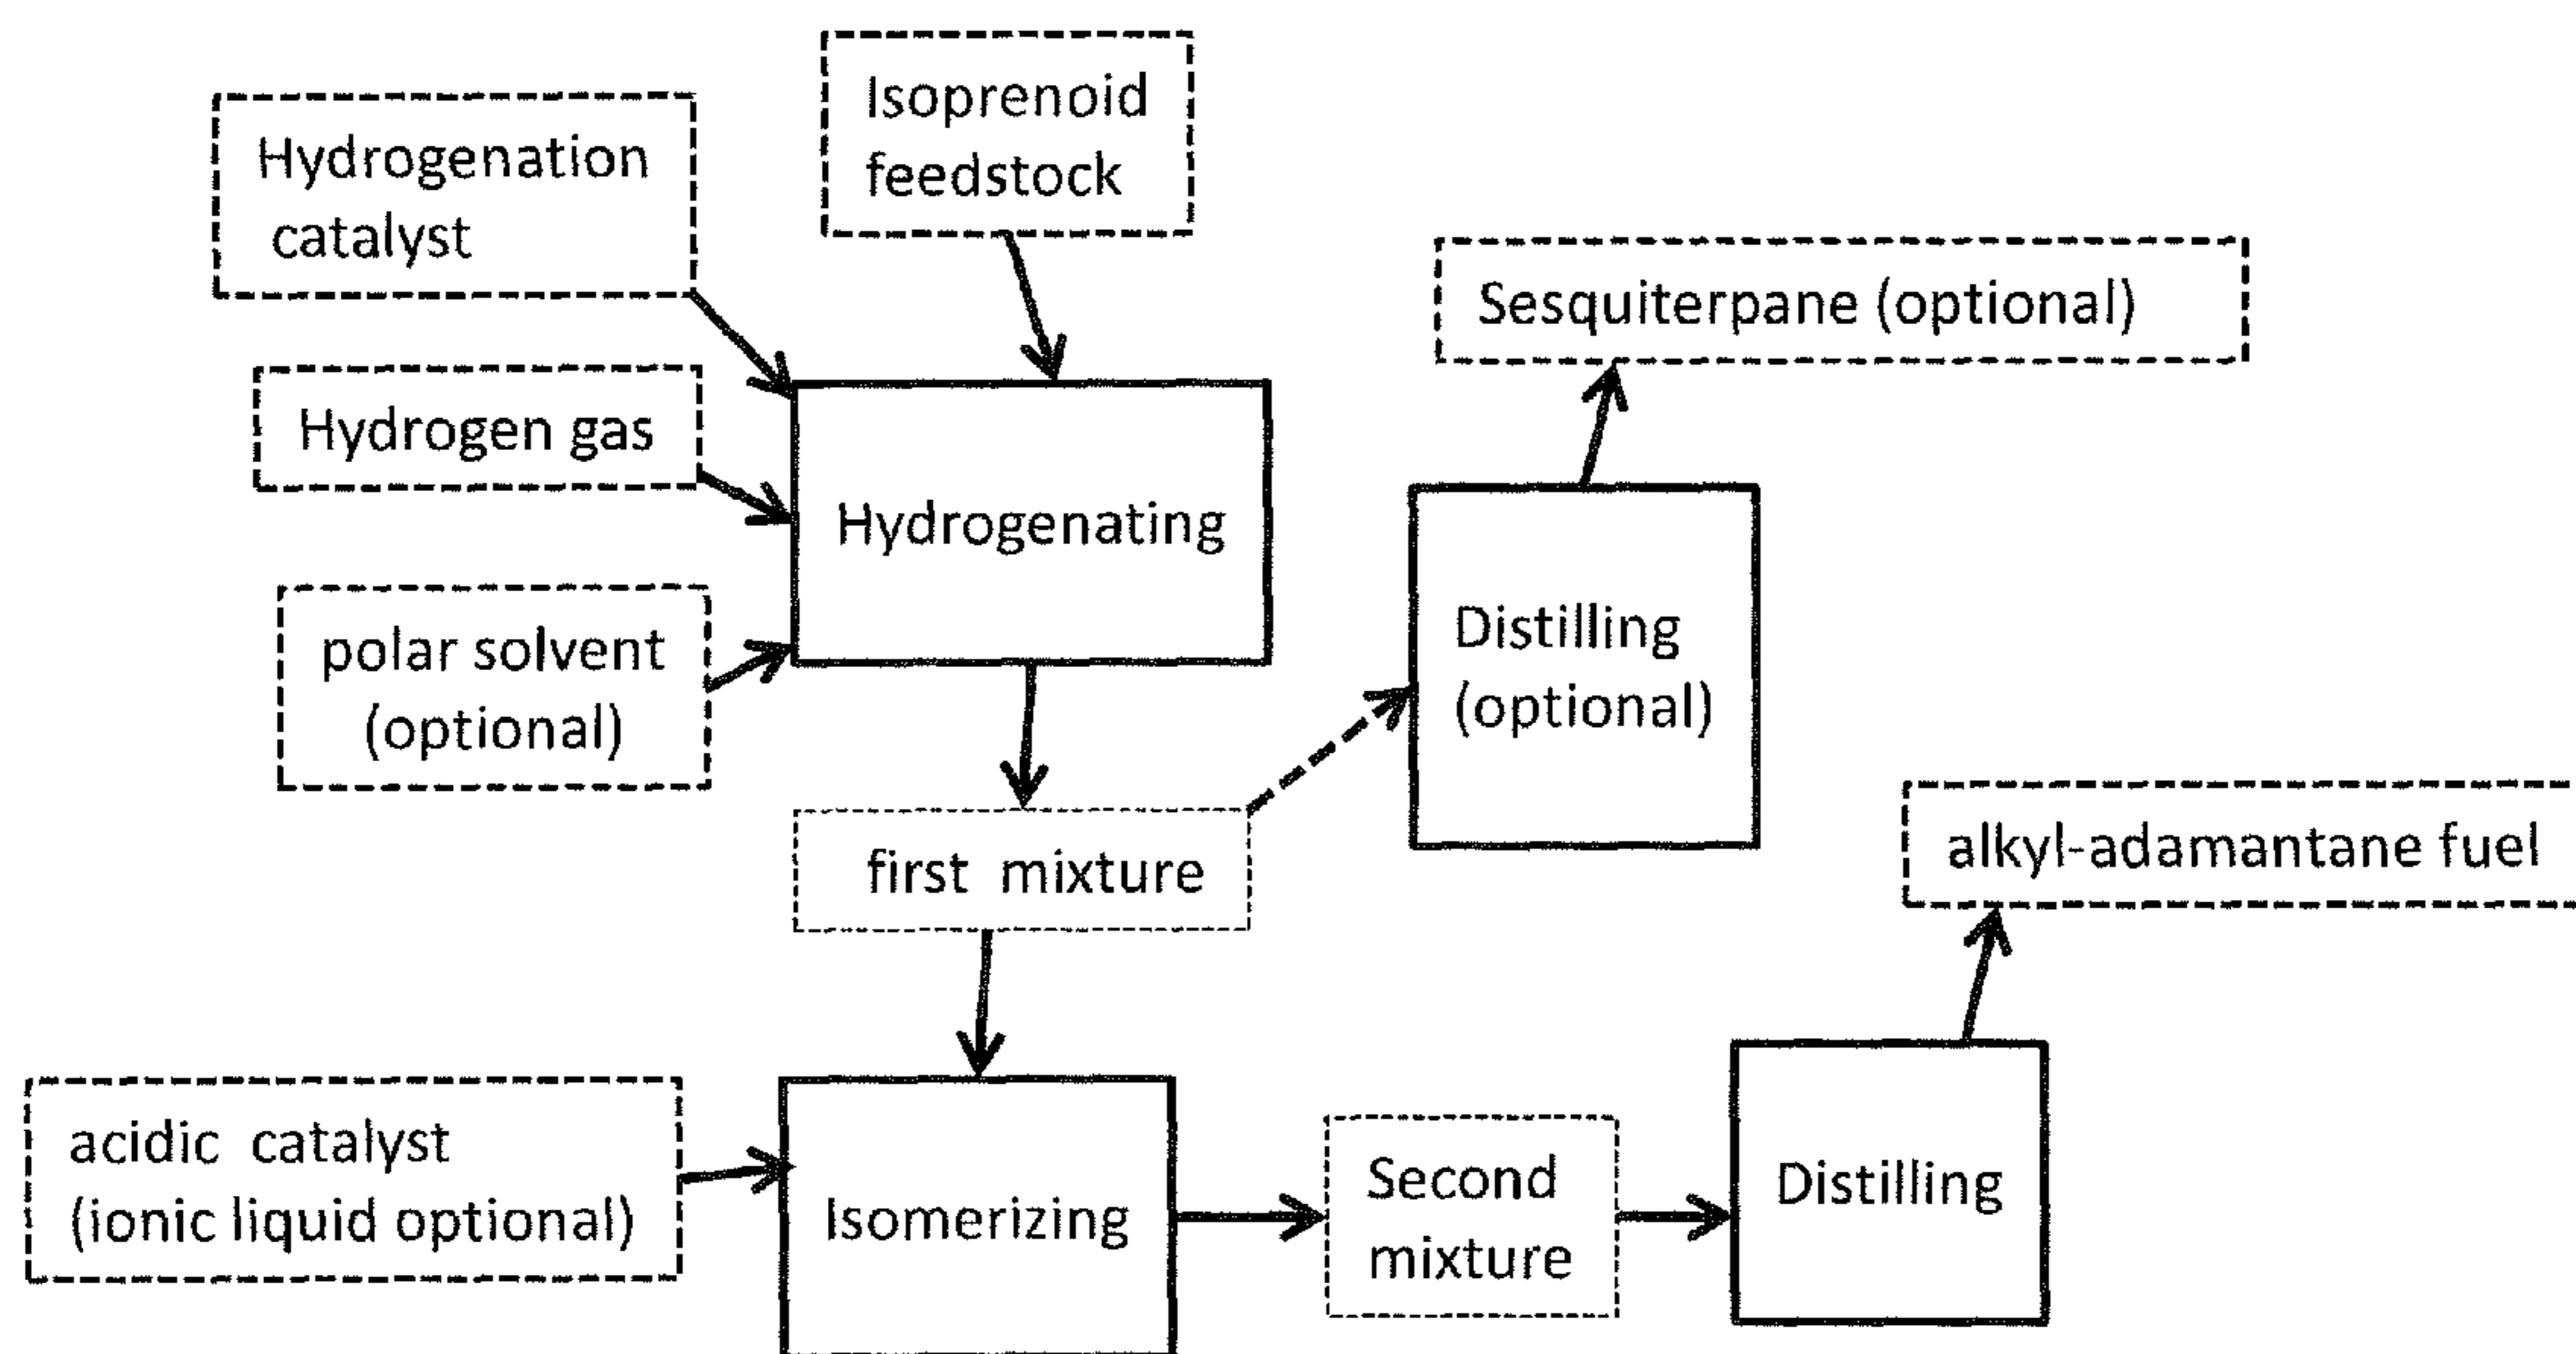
Hydrogenation catalyst

Isoprenoid feedstock

Hydrogen gas

polar solvent (optional)

Hydrogenating

Sesquiterpane (optional)

Distilling (optional)

first mixture

alkyl-adamantane fuel

acidic catalyst (ionic liquid optional)

Isomerizing

Second mixture

Distilling